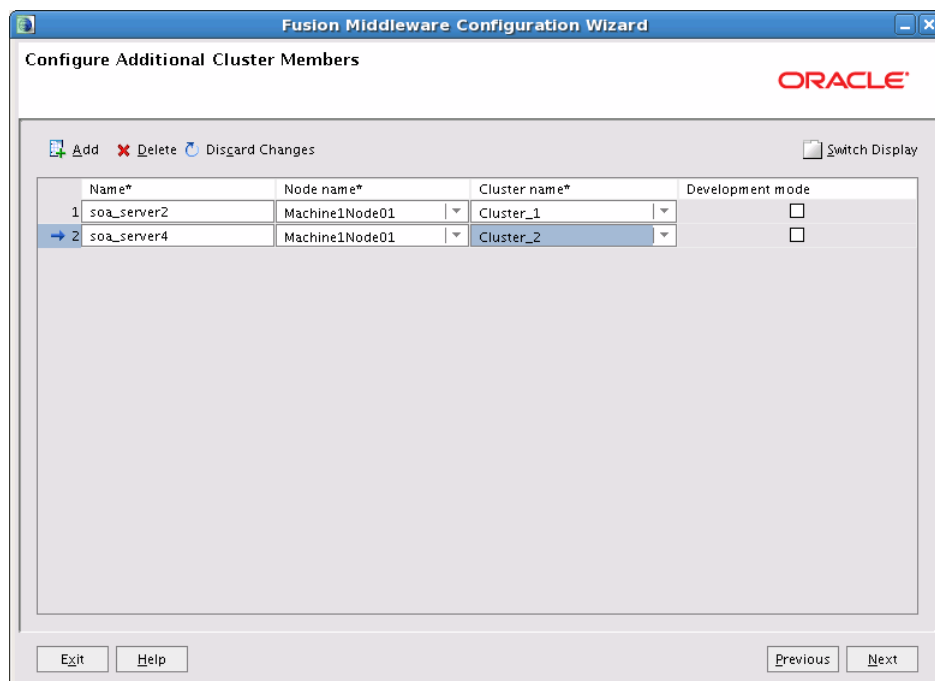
Fusion Middleware Configuration Wizard

Configure Additional Cluster Members

ORACLE

Add Delete Discard Changes Switch Display

| | Name* | Node name* | Cluster name* | Development mode |
|---|---|---|---|---|
| 1 | soa_server2 | Machine1Node01 | Cluster_1 | |
| 2 | soa_server4 | Machine1Node01 | Cluster_2 | |

Exit Help Previous Next